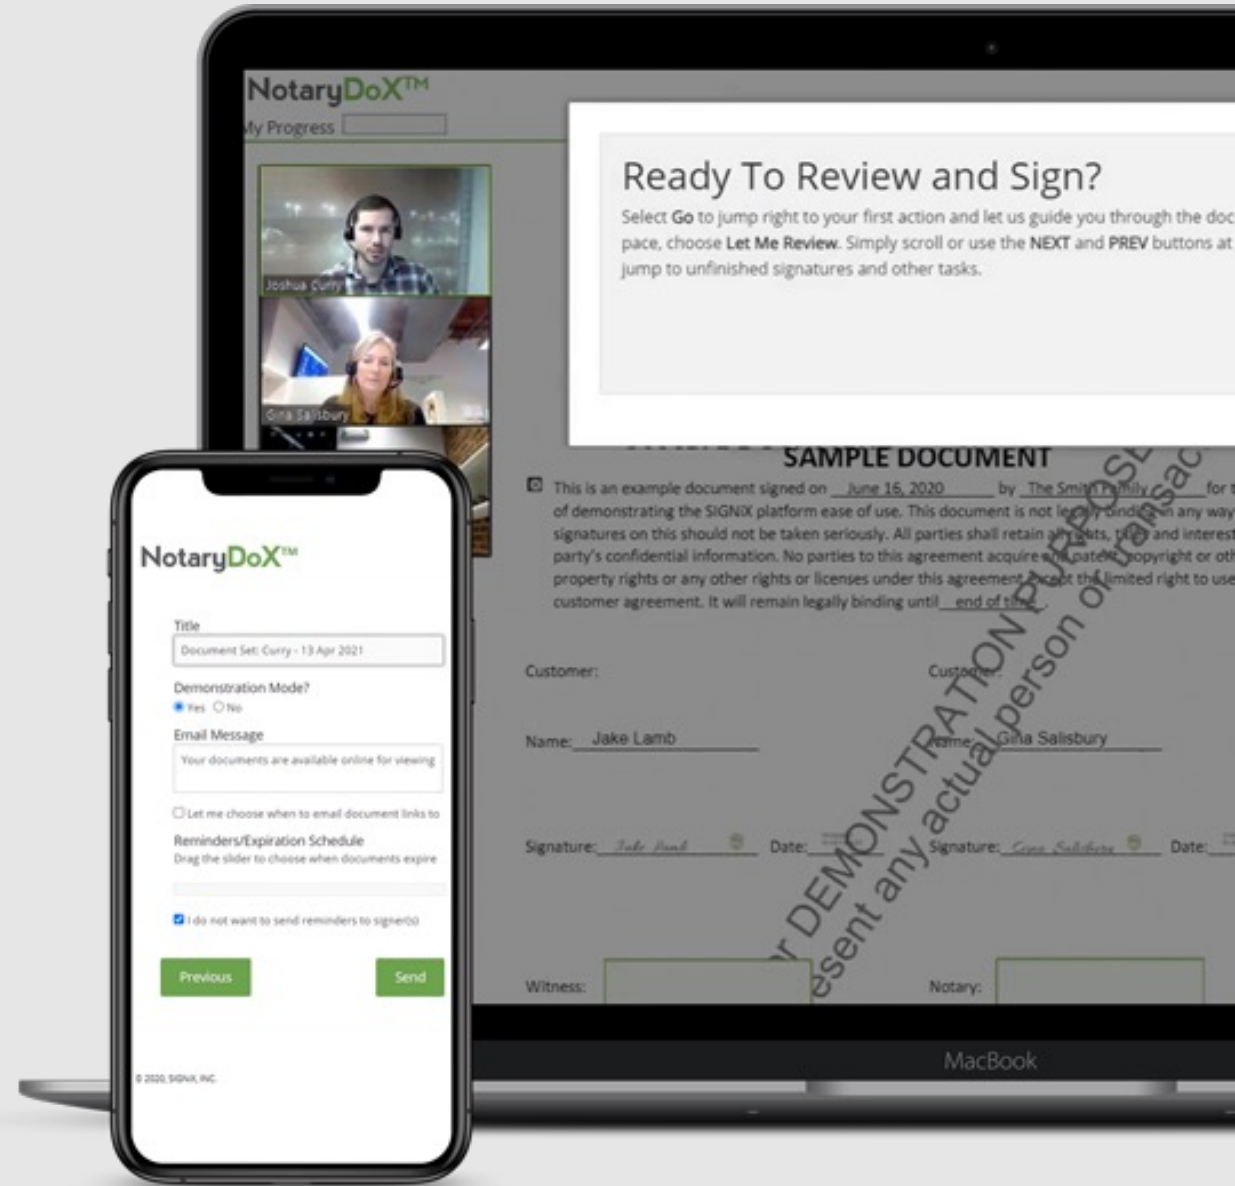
NotaryDoX™
My Progress

Joshua Curry
Gina Salisbury

Ready To Review and Sign?
Select **Go** to jump right to your first action and let us guide you through the doc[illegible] pace, choose **Let Me Review**. Simply scroll or use the **NEXT** and **PREV** buttons at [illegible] jump to unfinished signatures and other tasks.

SAMPLE DOCUMENT
This is an example document signed on June 16, 2020 by The Smith Family for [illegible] of demonstrating the SIGNiX platform ease of use. This document is not legally binding in any way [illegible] signatures on this should not be taken seriously. All parties shall retain all rights, title and interest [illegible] party's confidential information. No parties to this agreement acquire any patent, copyright or oth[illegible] property rights or any other rights or licenses under this agreement except the limited right to use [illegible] customer agreement. It will remain legally binding until end of time.

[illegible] DEMONSTRATION PURPOSE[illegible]
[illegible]esent any actual person or transac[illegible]

Customer:
Customer:
Name: Jake Lamb
Name: Gina Salisbury
Signature: Jake Lamb Date:
Signature: Gina Salisbury Date:
Witness:
Notary:

MacBook

NotaryDoX™
Title
Document Set: Curry - 13 Apr 2021
Demonstration Mode?
Yes No
Email Message
Your documents are available online for viewing
Let me choose when to email document links to
Reminders/Expiration Schedule
Drag the slider to choose when documents expire
I do not want to send reminders to signer(s)
Previous
Send
© 2020, SIGNiX, INC.